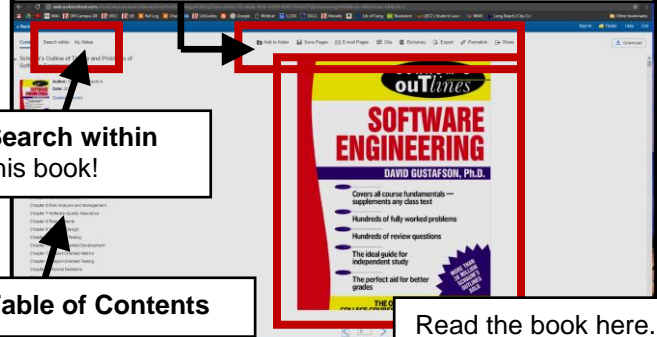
Search within My Notes

Schaum's Outline of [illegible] and Problems of Software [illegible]

Search within this book!

Chapter 6 Risk Analysis and Management
Chapter 7 Software Quality Assurance
Chapter 8 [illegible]
Chapter 9 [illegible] Design
Chapter 10 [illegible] Testing
Chapter 11 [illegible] Oriented Development
Chapter 12 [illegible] Oriented Metrics
Chapter 13 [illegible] Oriented Testing
Chapter 14 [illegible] Notations

Table of Contents

Add to folder | Save Pages | E-mail Pages | Cite | Dictionary | Export | Permalink | Share

Download

outlines

SOFTWARE ENGINEERING

DAVID GUSTAFSON, Ph.D.

Covers all course fundamentals — supplements any class text

Hundreds of fully worked problems

Hundreds of review questions

The ideal guide for independent study

The perfect aid for better grades

MORE THAN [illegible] MILLION SCHAUM'S OUTLINES SOLD

THE O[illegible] COLLEGE COURSE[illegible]

Read the book here.